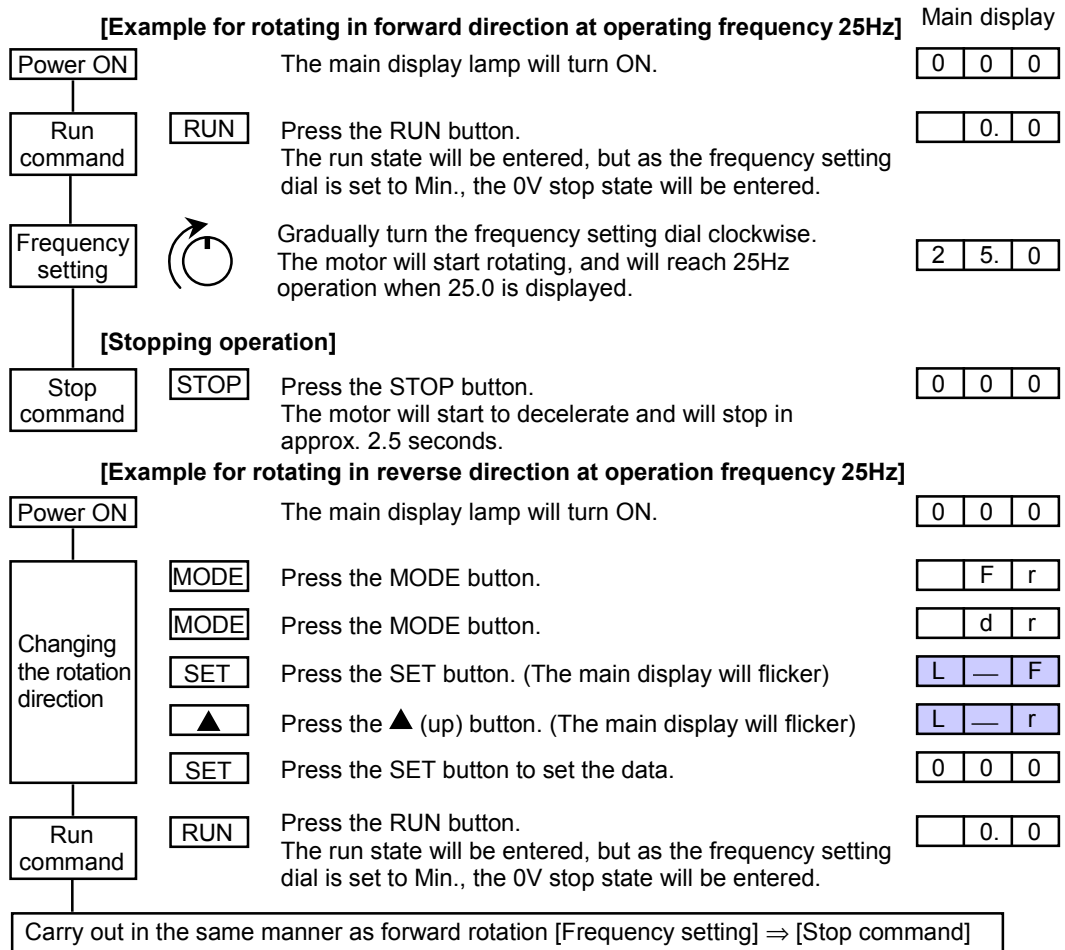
[Example for rotating in forward direction at operating frequency 25Hz]

Main display

Power ON
The main display lamp will turn ON.
0 0 0

Run command
RUN
Press the RUN button.
The run state will be entered, but as the frequency setting dial is set to Min., the 0V stop state will be entered.
0. 0

Frequency setting
Gradually turn the frequency setting dial clockwise.
The motor will start rotating, and will reach 25Hz operation when 25.0 is displayed.
2 5. 0

[Stopping operation]

Stop command
STOP
Press the STOP button.
The motor will start to decelerate and will stop in approx. 2.5 seconds.
0 0 0

[Example for rotating in reverse direction at operation frequency 25Hz]

Power ON
The main display lamp will turn ON.
0 0 0

Changing the rotation direction
MODE
Press the MODE button.
F r

MODE
Press the MODE button.
d r

SET
Press the SET button. (The main display will flicker)
L — F

▲
Press the ▲ (up) button. (The main display will flicker)
L — r

SET
Press the SET button to set the data.
0 0 0

Run command
RUN
Press the RUN button.
The run state will be entered, but as the frequency setting dial is set to Min., the 0V stop state will be entered.
0. 0

Carry out in the same manner as forward rotation [Frequency setting] $\Rightarrow$ [Stop command]